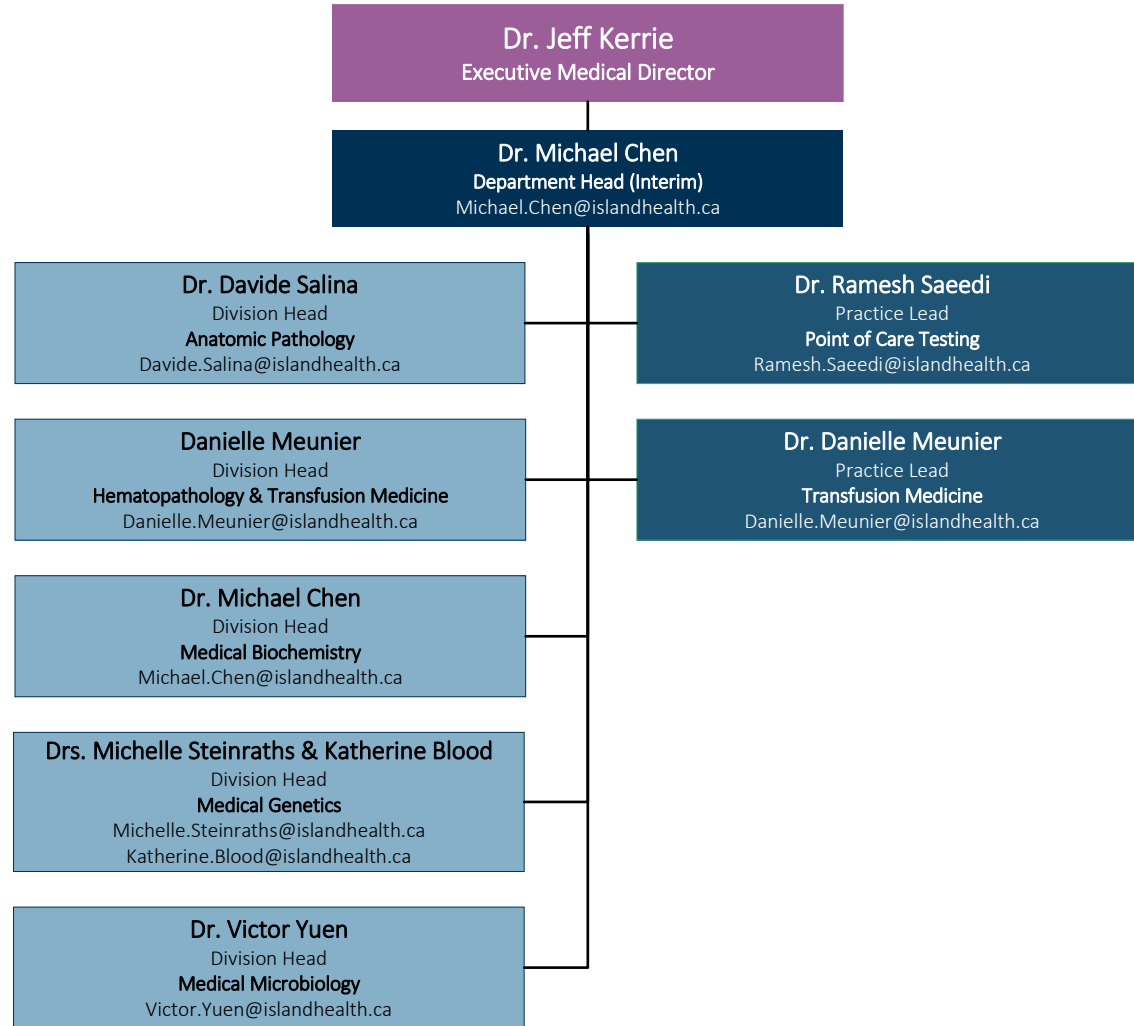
Dr. Jeff Kerrie
Executive Medical Director

Dr. Michael Chen
Department Head (Interim)
Michael.Chen@islandhealth.ca

Dr. Davide Salina
Division Head
Anatomic Pathology
Davide.Salina@islandhealth.ca

Dr. Ramesh Saeedi
Practice Lead
Point of Care Testing
Ramesh.Saeedi@islandhealth.ca

Danielle Meunier
Division Head
Hematopathology & Transfusion Medicine
Danielle.Meunier@islandhealth.ca

Dr. Danielle Meunier
Practice Lead
Transfusion Medicine
Danielle.Meunier@islandhealth.ca

Dr. Michael Chen
Division Head
Medical Biochemistry
Michael.Chen@islandhealth.ca

Drs. Michelle Steinraths & Katherine Blood
Division Head
Medical Genetics
Michelle.Steinraths@islandhealth.ca
Katherine.Blood@islandhealth.ca

Dr. Victor Yuen
Division Head
Medical Microbiology
Victor.Yuen@islandhealth.ca